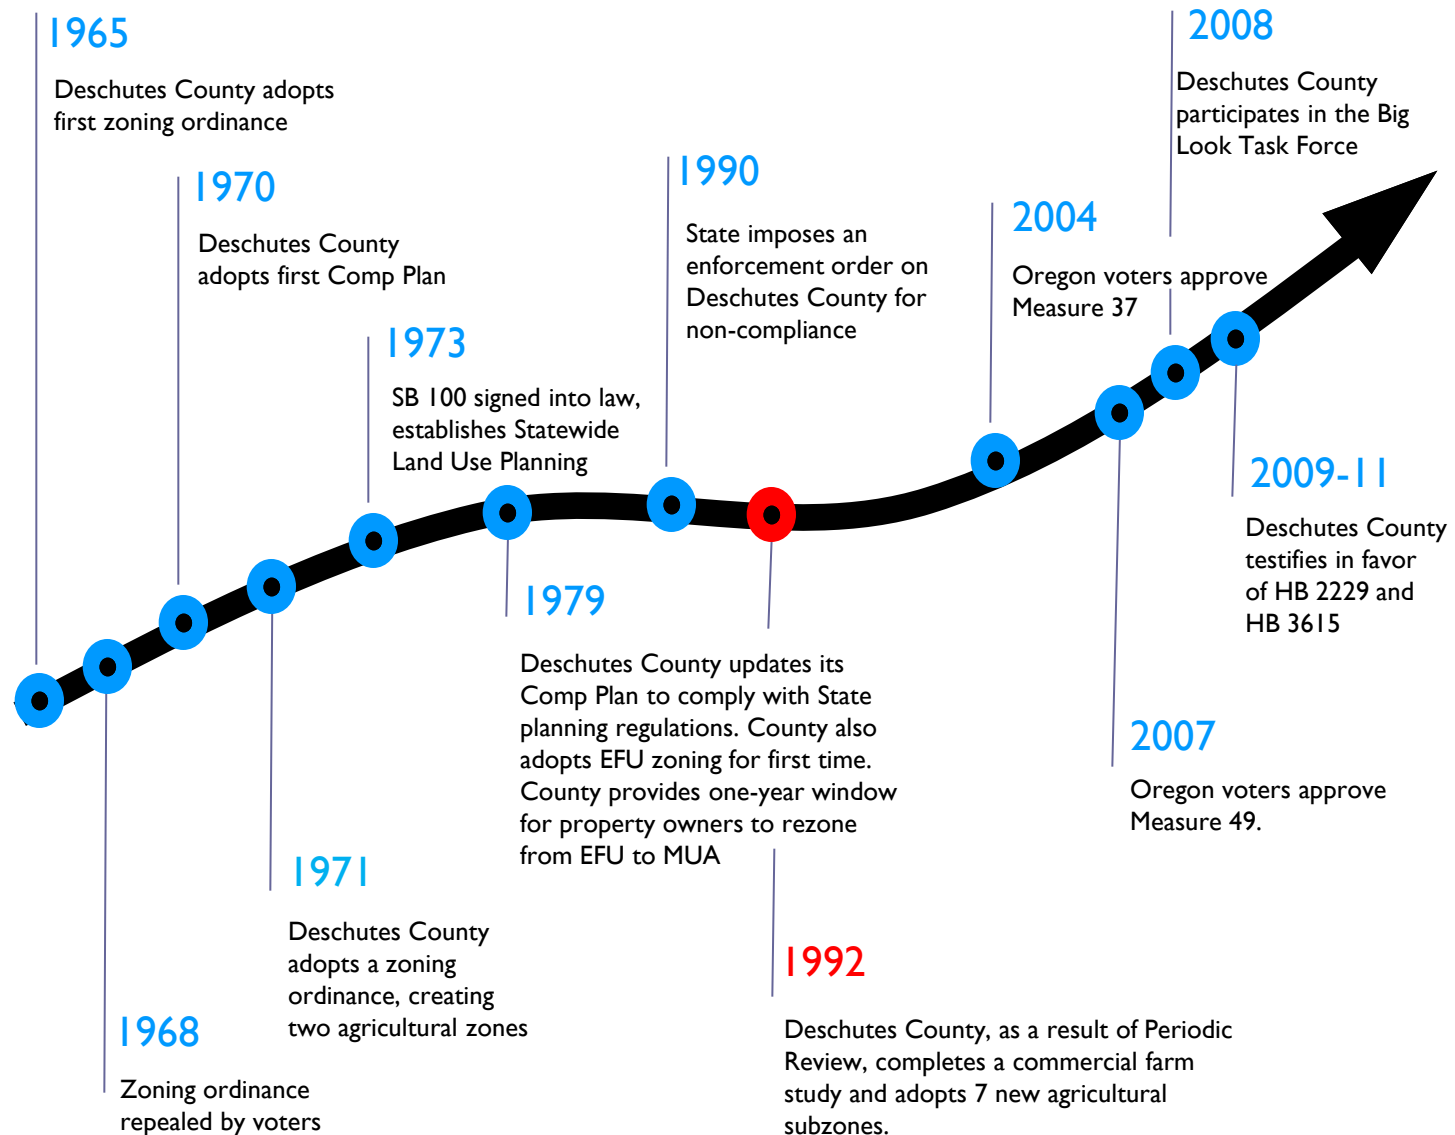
1965

Deschutes County adopts first zoning ordinance

1970

Deschutes County adopts first Comp Plan

1973

SB 100 signed into law, establishes Statewide Land Use Planning

1990

State imposes an enforcement order on Deschutes County for non-compliance

2004

Oregon voters approve Measure 37

2008

Deschutes County participates in the Big Look Task Force

2009-11

Deschutes County testifies in favor of HB 2229 and HB 3615

2007

Oregon voters approve Measure 49.

1979

Deschutes County updates its Comp Plan to comply with State planning regulations. County also adopts EFU zoning for first time. County provides one-year window for property owners to rezone from EFU to MUA

1992

Deschutes County, as a result of Periodic Review, completes a commercial farm study and adopts 7 new agricultural subzones.

1971

Deschutes County adopts a zoning ordinance, creating two agricultural zones

1968

Zoning ordinance repealed by voters